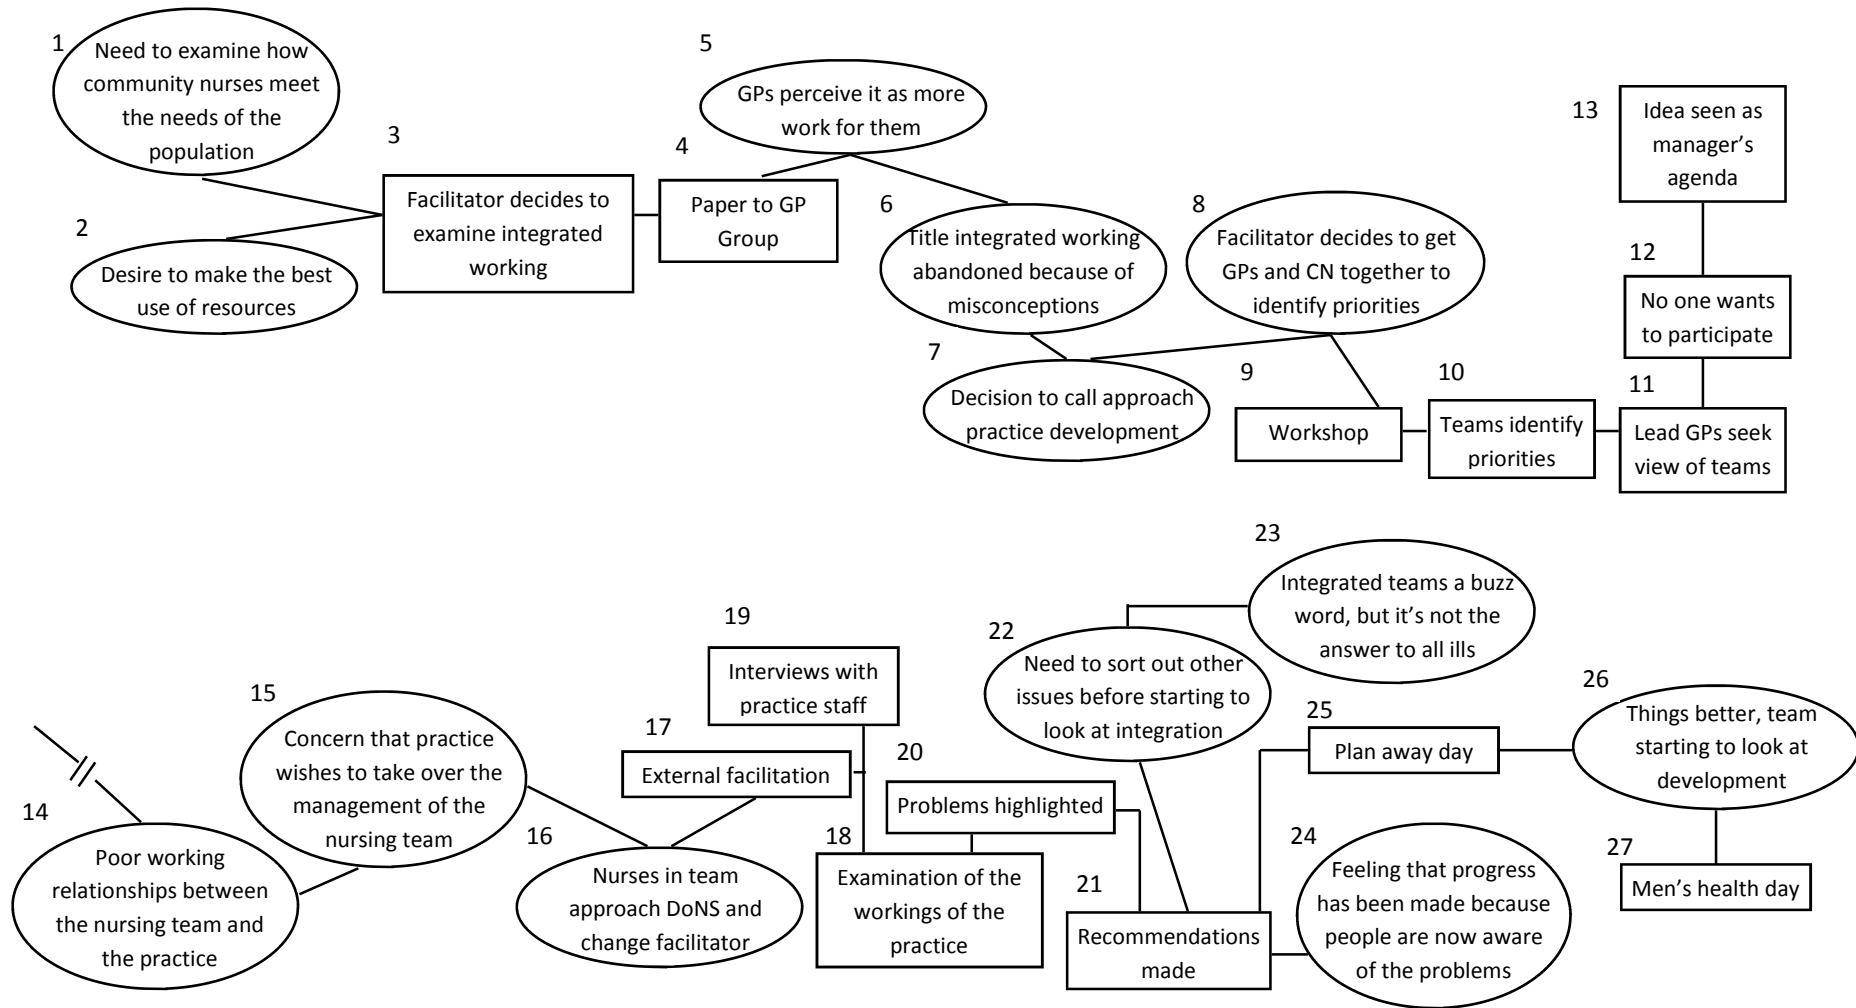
1 Need to examine how community nurses meet the needs of the population

2 Desire to make the best use of resources

3 Facilitator decides to examine integrated working

4 Paper to GP Group

5 GPs perceive it as more work for them

6 Title integrated working abandoned because of misconceptions

7 Decision to call approach practice development

8 Facilitator decides to get GPs and CN together to identify priorities

9 Workshop

10 Teams identify priorities

11 Lead GPs seek view of teams

12 No one wants to participate

13 Idea seen as manager's agenda

14 Poor working relationships between the nursing team and the practice

15 Concern that practice wishes to take over the management of the nursing team

16 Nurses in team approach DoNS and change facilitator

17 External facilitation

18 Examination of the workings of the practice

19 Interviews with practice staff

20 Problems highlighted

21 Recommendations made

22 Need to sort out other issues before starting to look at integration

23 Integrated teams a buzz word, but it's not the answer to all ills

24 Feeling that progress has been made because people are now aware of the problems

25 Plan away day

26 Things better, team starting to look at development

27 Men's health day